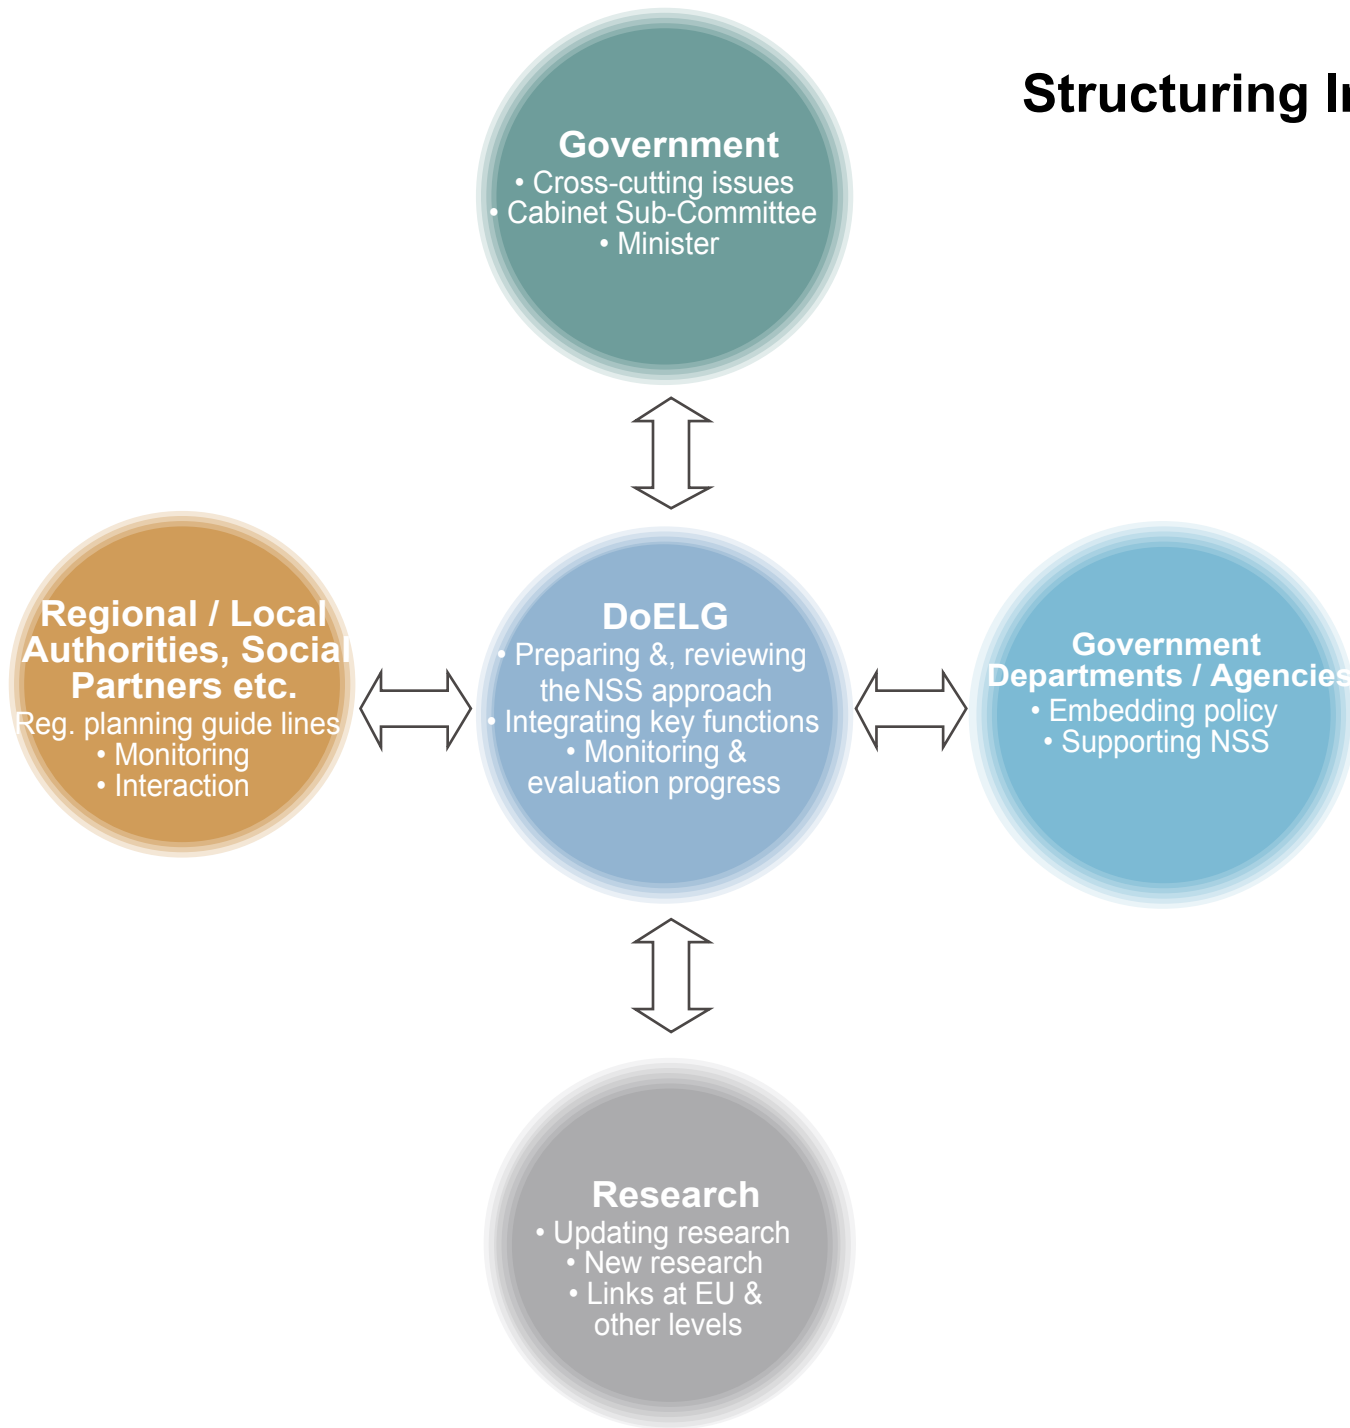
Structuring I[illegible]

Government
• Cross-cutting issues
• Cabinet Sub-Committee
• Minister

Regional / Local Authorities, Social Partners etc.
Reg. planning guide lines
• Monitoring
• Interaction

DoELG
• Preparing &, reviewing the NSS approach
• Integrating key functions
• Monitoring & evaluation progress

Government Departments / Agencies
• Embedding policy
• Supporting NSS

Research
• Updating research
• New research
• Links at EU & other levels